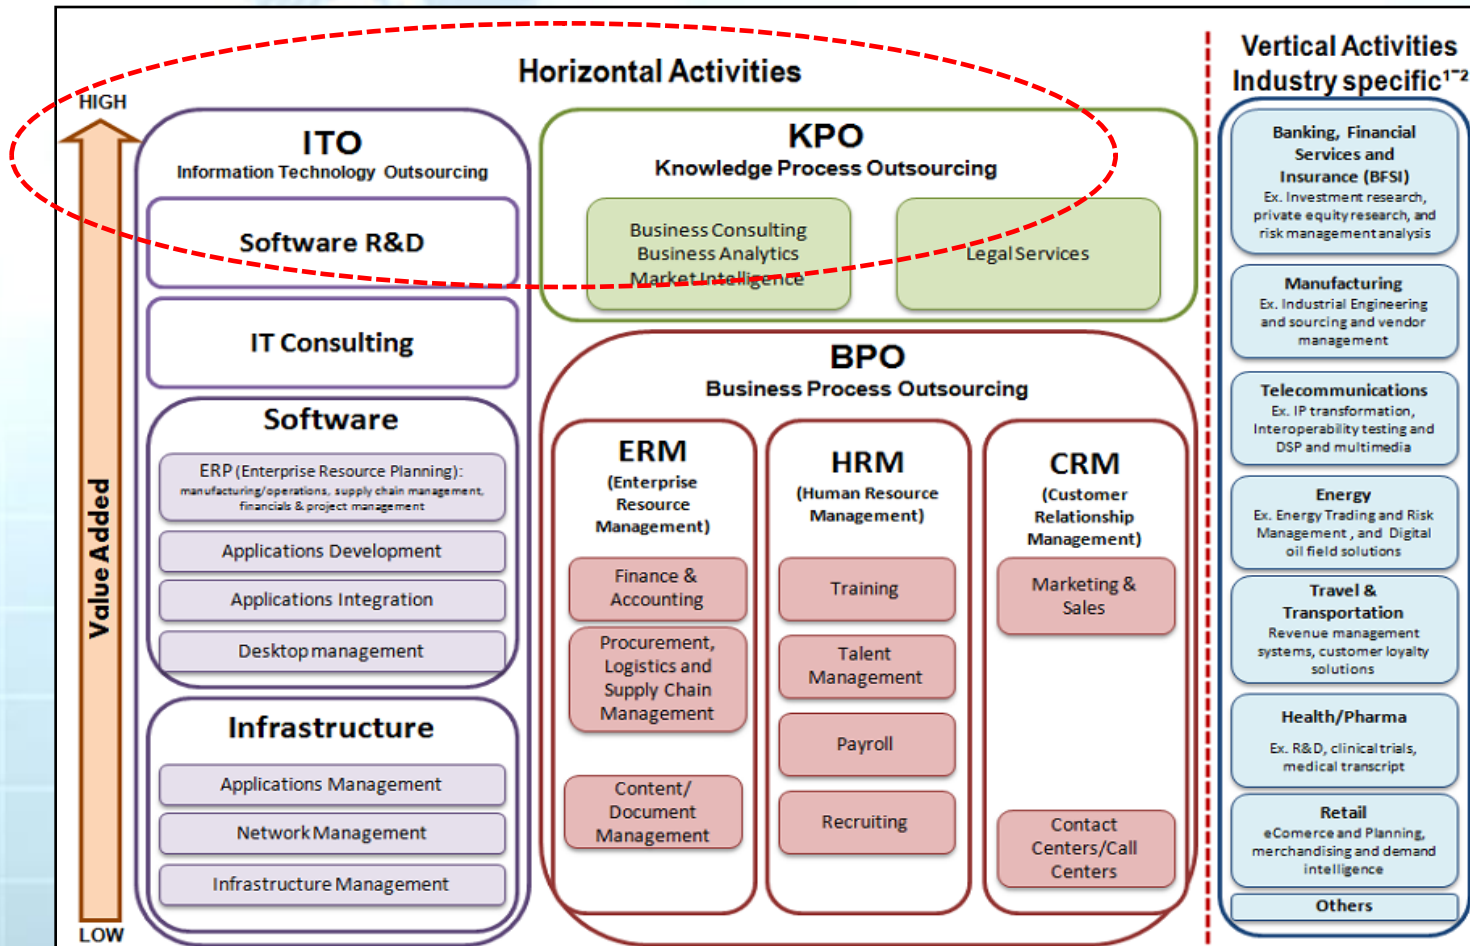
Horizontal Activities

HIGH

Value Added

LOW

ITO
Information Technology Outsourcing

Software R&D

IT Consulting

Software

ERP (Enterprise Resource Planning): manufacturing/operations, supply chain management, financials & project management

Applications Development

Applications Integration

Desktop management

Infrastructure

Applications Management

Network Management

Infrastructure Management

KPO
Knowledge Process Outsourcing

Business Consulting
Business Analytics
Market Intelligence

Legal Services

BPO
Business Process Outsourcing

ERM
(Enterprise Resource Management)

Finance & Accounting

Procurement, Logistics and Supply Chain Management

Content/ Document Management

HRM
(Human Resource Management)

Training

Talent Management

Payroll

Recruiting

CRM
(Customer Relationship Management)

Marketing & Sales

Contact Centers/Call Centers

Vertical Activities
Industry specific$^{1-2}$

Banking, Financial Services and Insurance (BFSI)
Ex. Investment research, private equity research, and risk management analysis

Manufacturing
Ex. Industrial Engineering and sourcing and vendor management

Telecommunications
Ex. IP transformation, Interoperability testing and DSP and multimedia

Energy
Ex. Energy Trading and Risk Management, and Digital oil field solutions

Travel & Transportation
Revenue management systems, customer loyalty solutions

Health/Pharma
Ex. R&D, clinical trials, medical transcript

Retail
eComerce and Planning, merchandising and demand intelligence

Others